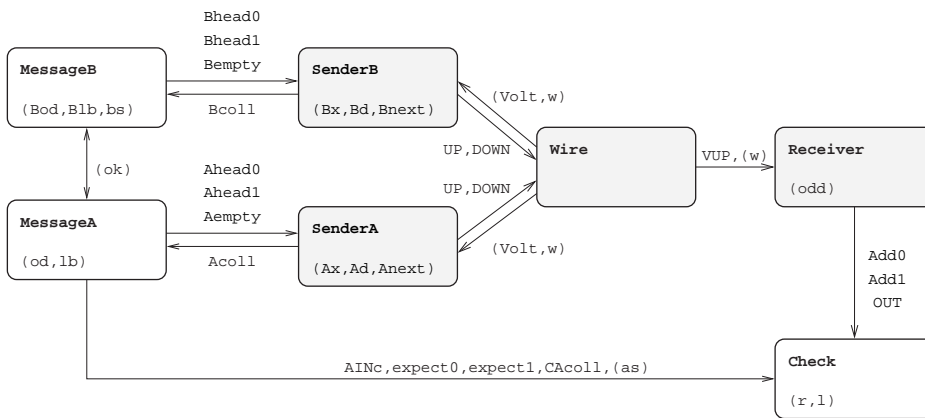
Bhead0
Bhead1
Bempty

MessageB

(Bod,Blb,bs)

SenderB

(Bx,Bd,Bnext)

Bcoll

(Volt,w)

(ok)

UP,DOWN

Wire

VUP,(w)

Receiver

(odd)

Ahead0
Ahead1
Aempty

UP,DOWN

MessageA

(od,lb)

SenderA

(Ax,Ad,Anext)

Acoll

(Volt,w)

Add0
Add1
OUT

AINc,expect0,expect1,CAcoll,(as)

Check

(r,l)